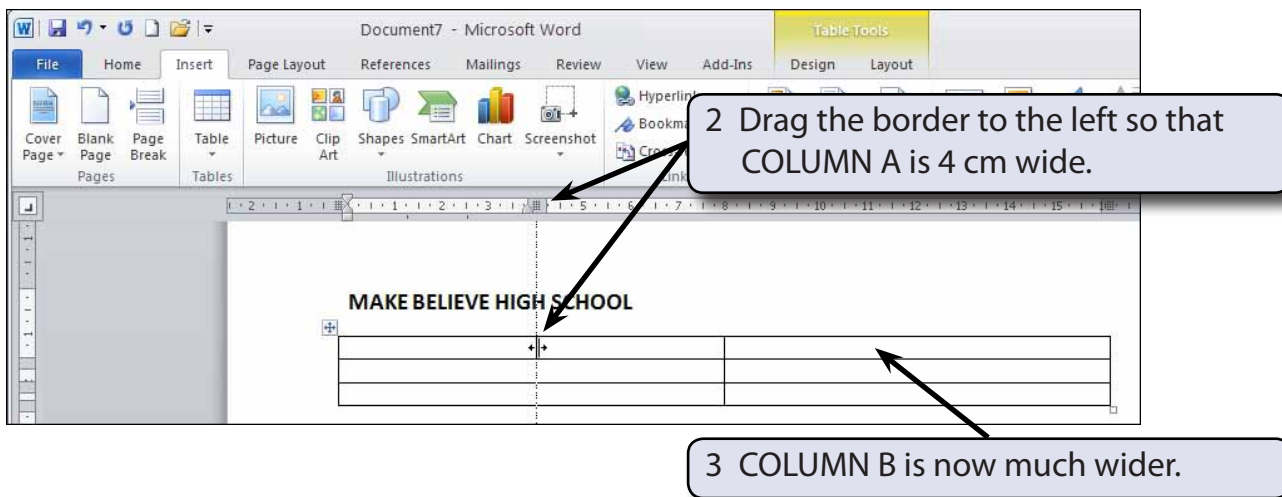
Document7 - Microsoft Word

Table Tools

File Home Insert Page Layout References Mailings Review View Add-Ins Design Layout

Cover Page Blank Page Page Break Table Picture Clip Art Shapes SmartArt Chart Screenshot Hyperlink Bookma Cro

Pages Tables Illustrations Link

2 Drag the border to the left so that COLUMN A is 4 cm wide.

MAKE BELIEVE HIGH SCHOOL

3 COLUMN B is now much wider.